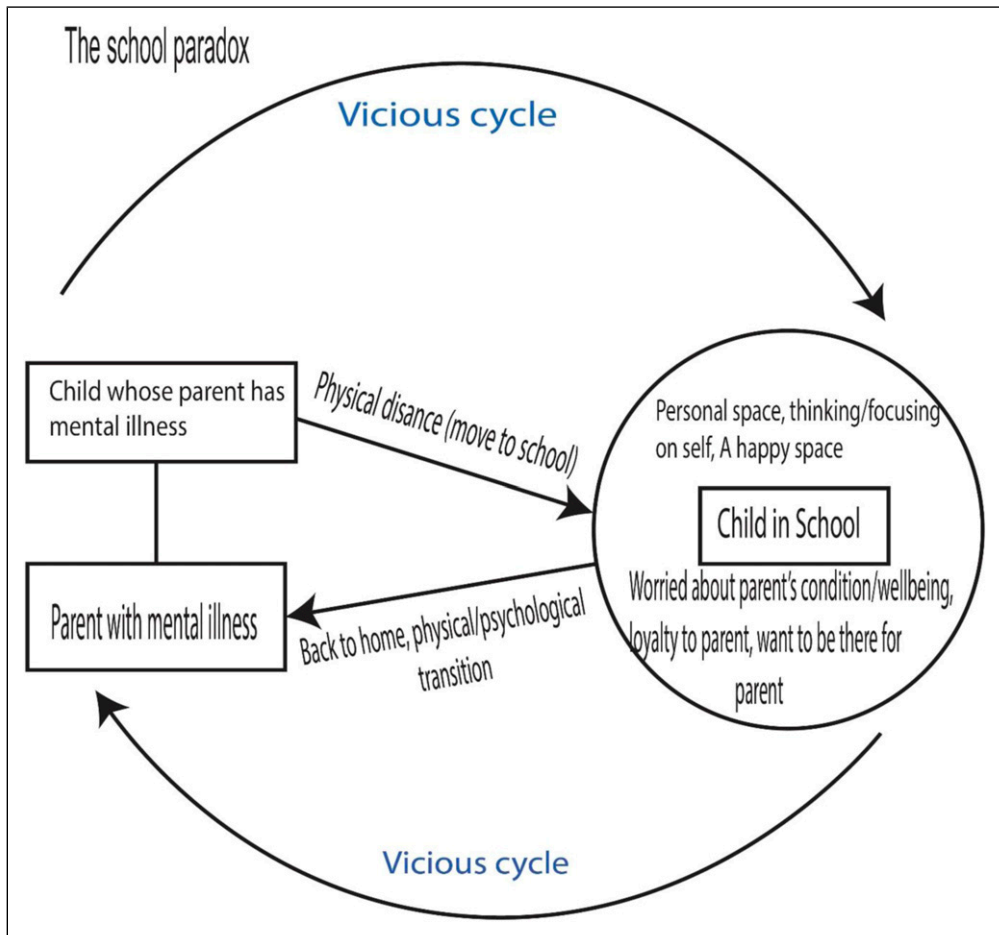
The school paradox

Vicious cycle

Child whose parent has mental illness

Physical disance (move to school)

Personal space, thinking/focusing on self, A happy space

Child in School

Worried about parent's condition/wellbeing, loyalty to parent, want to be there for parent

Parent with mental illness

Back to home, physical/psychological transition

Vicious cycle